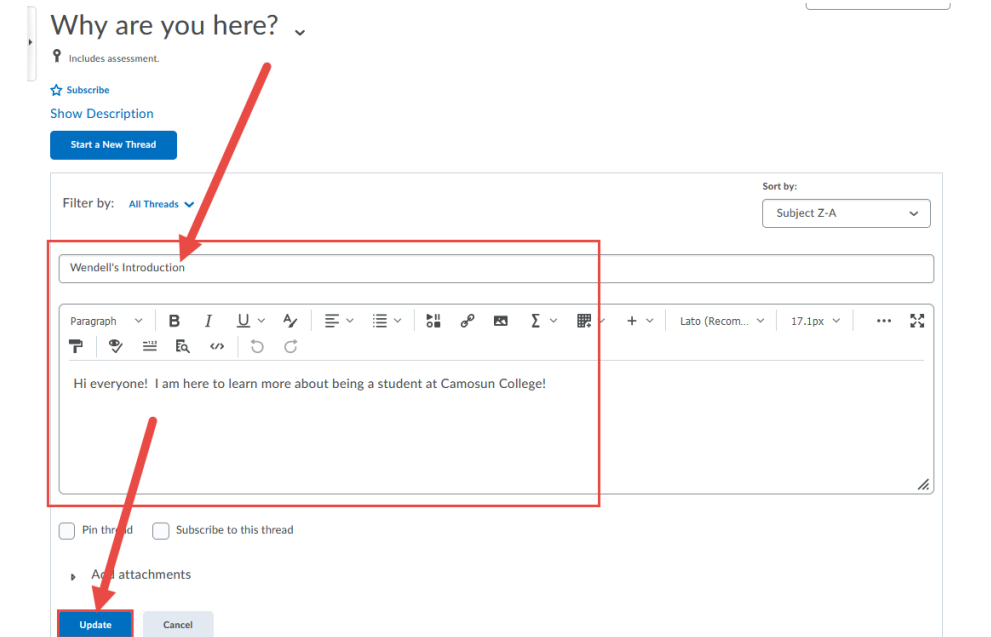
Why are you here?

Includes assessment.

Subscribe

Show Description

Start a New Thread

Filter by: All Threads

Sort by:

Subject Z-A

Wendell's Introduction

Paragraph B I U Lato (Recom... 17.1px

Hi everyone! I am here to learn more about being a student at Camosun College!

Pin thread Subscribe to this thread

A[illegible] attachments

Update Cancel